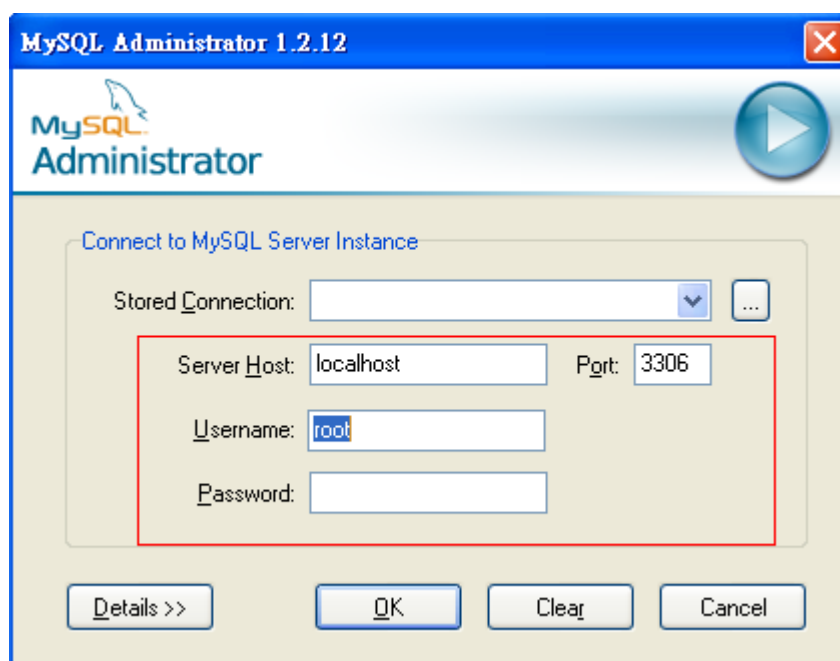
MySQL Administrator 1.2.12

MySQL
Administrator

Connect to MySQL Server Instance

Stored Connection:

...

Server Host: localhost

Port: 3306

Username: root

Password:

Details >>

OK

Clear

Cancel